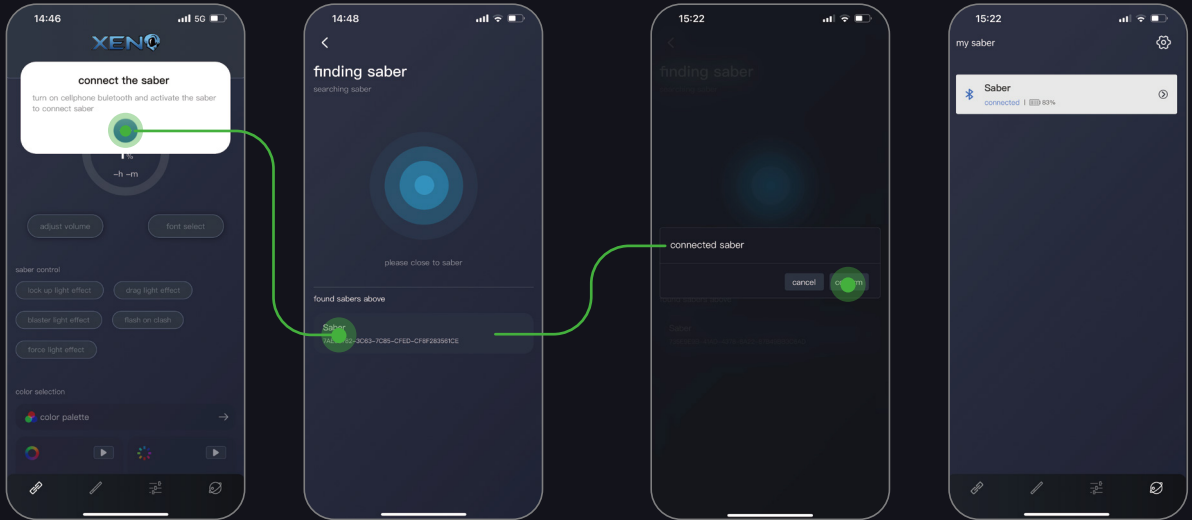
14:46
5G
XENO
connect the saber
turn on cellphone buletooth and activate the saber to connect saber
1%
–h –m
adjust volume
font select
saber control
lock up light effect
drag light effect
blaster light effect
flash on clash
force light effect
color selection
color palette

14:48
finding saber
searching saber
please close to saber
found sabers above
Saber
7AE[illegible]2–3C63–7C85–CFED–CF8F283581CE

15:22
finding saber
connected saber
cancel
co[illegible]m
Saber

15:22
my saber
Saber
connected | 83%